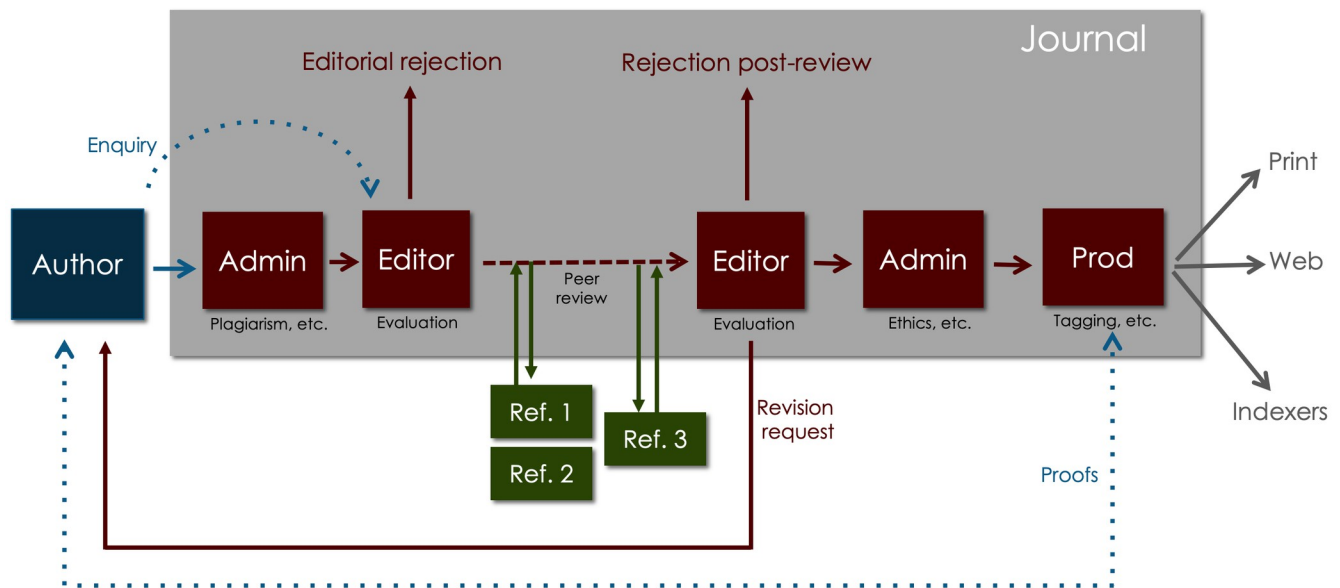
Journal

Editorial rejection

Rejection post-review

Enquiry

Author

Admin
Plagiarism, etc.

Editor
Evaluation

Peer review

Editor
Evaluation

Admin
Ethics, etc.

Prod
Tagging, etc.

Print

Web

Indexers

Ref. 1

Ref. 2

Ref. 3

Revision request

Proofs